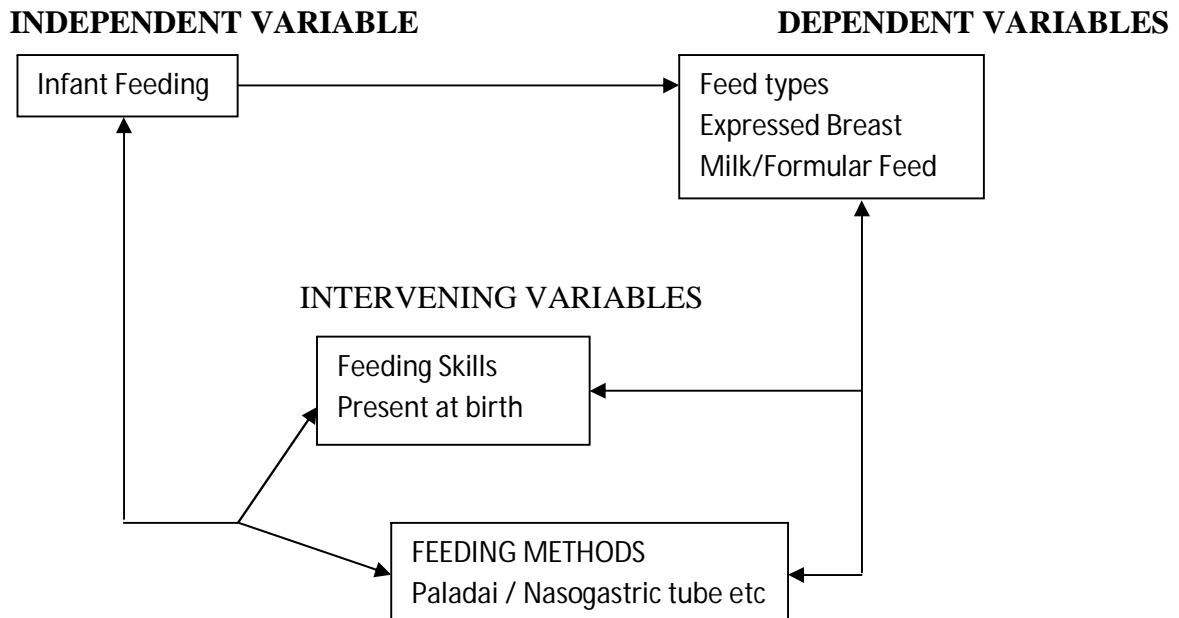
INDEPENDENT VARIABLE

DEPENDENT VARIABLES

Infant Feeding

Feed types
Expressed Breast
Milk/Formular Feed

INTERVENING VARIABLES

Feeding Skills
Present at birth

FEEDING METHODS
Paladai / Nasogastric tube etc